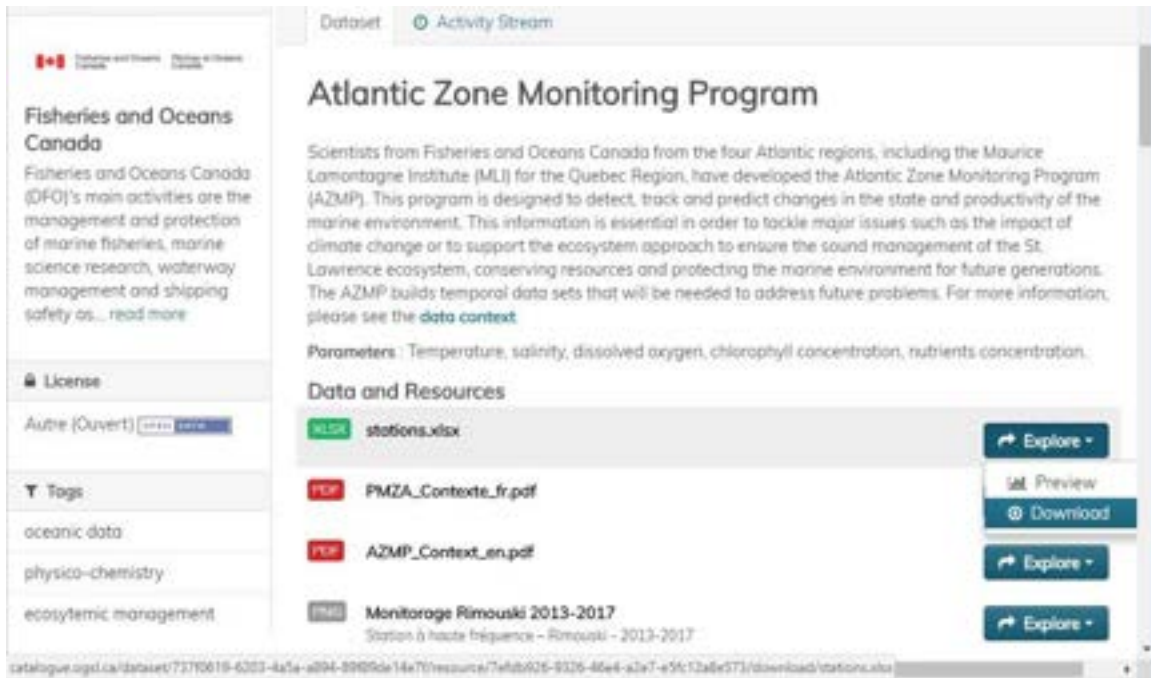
Fisheries and Oceans Canada Pêches et Océans Canada

Fisheries and Oceans Canada

Fisheries and Oceans Canada (DFO)'s main activities are the management and protection of marine fisheries, marine science research, waterway management and shipping safety as... read more

License

Autre (Ouvert) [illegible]

Tags

oceanic data

physico-chemistry

ecosytemic management

Dataset Activity Stream

Atlantic Zone Monitoring Program

Scientists from Fisheries and Oceans Canada from the four Atlantic regions, including the Maurice Lamontagne Institute (MLI) for the Quebec Region, have developed the Atlantic Zone Monitoring Program (AZMP). This program is designed to detect, track and predict changes in the state and productivity of the marine environment. This information is essential in order to tackle major issues such as the impact of climate change or to support the ecosystem approach to ensure the sound management of the St. Lawrence ecosystem, conserving resources and protecting the marine environment for future generations. The AZMP builds temporal data sets that will be needed to address future problems. For more information, please see the data context.

Parameters : Temperature, salinity, dissolved oxygen, chlorophyll concentration, nutrients concentration.

Data and Resources

XLSX stations.xlsx Explore

Preview

Download

PDF PMZA_Contexte_fr.pdf

PDF AZMP_Context_en.pdf Explore

PNG Monitorage Rimouski 2013-2017 Explore

Station à haute fréquence - Rimouski - 2013-2017

catalogue.ogsl.ca/dataset/737f0619-6203-4a5a-a894-89f8fde14e7f/resource/7efdb926-9326-46e4-a2e7-e5fc12a8e573/download/stations.xlsx